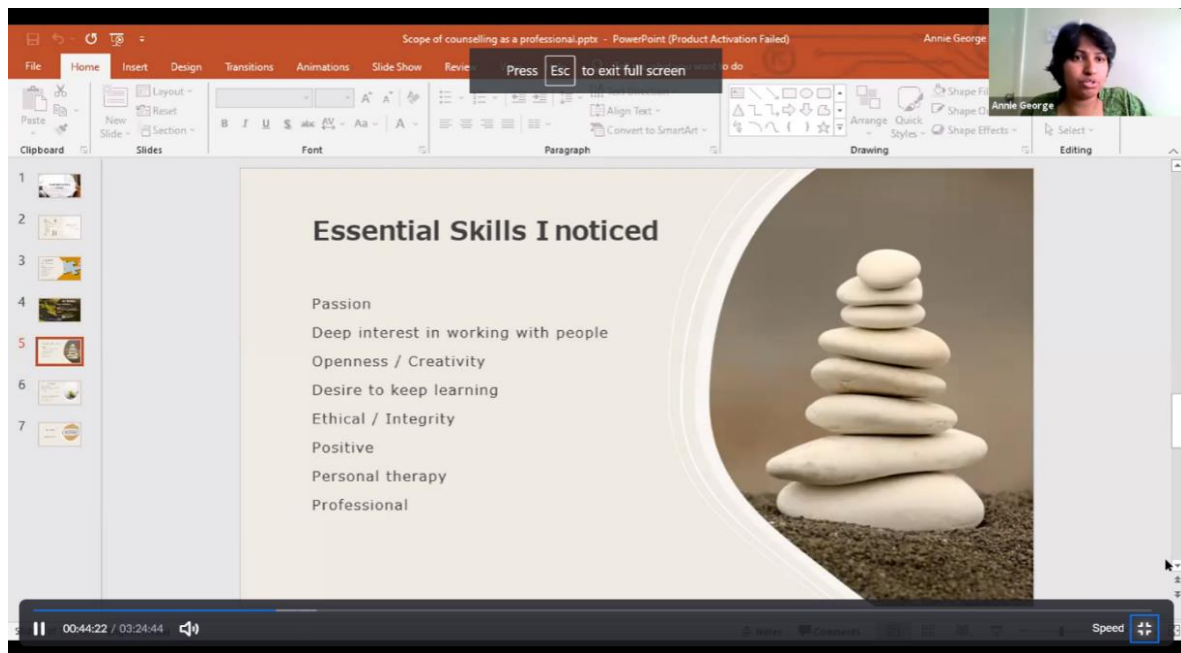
Scope of counselling as a professional.pptx - PowerPoint (Product Activation Failed)

Annie George

File Home Insert Design Transitions Animations Slide Show Revie

Press Esc to exit full screen

o do

Paste New Slide Layout Reset Section

Clipboard Slides Font Paragraph Drawing Editing

B I U S abc Aa A

Align Text Convert to SmartArt

Arrange Quick Styles Shape Fill Shape Effects Select

Annie George

1
2
3
4
5
6
7

Essential Skills I noticed

Passion

Deep interest in working with people

Openness / Creativity

Desire to keep learning

Ethical / Integrity

Positive

Personal therapy

Professional

00:44:22 / 03:24:44

Notes Comments

Speed